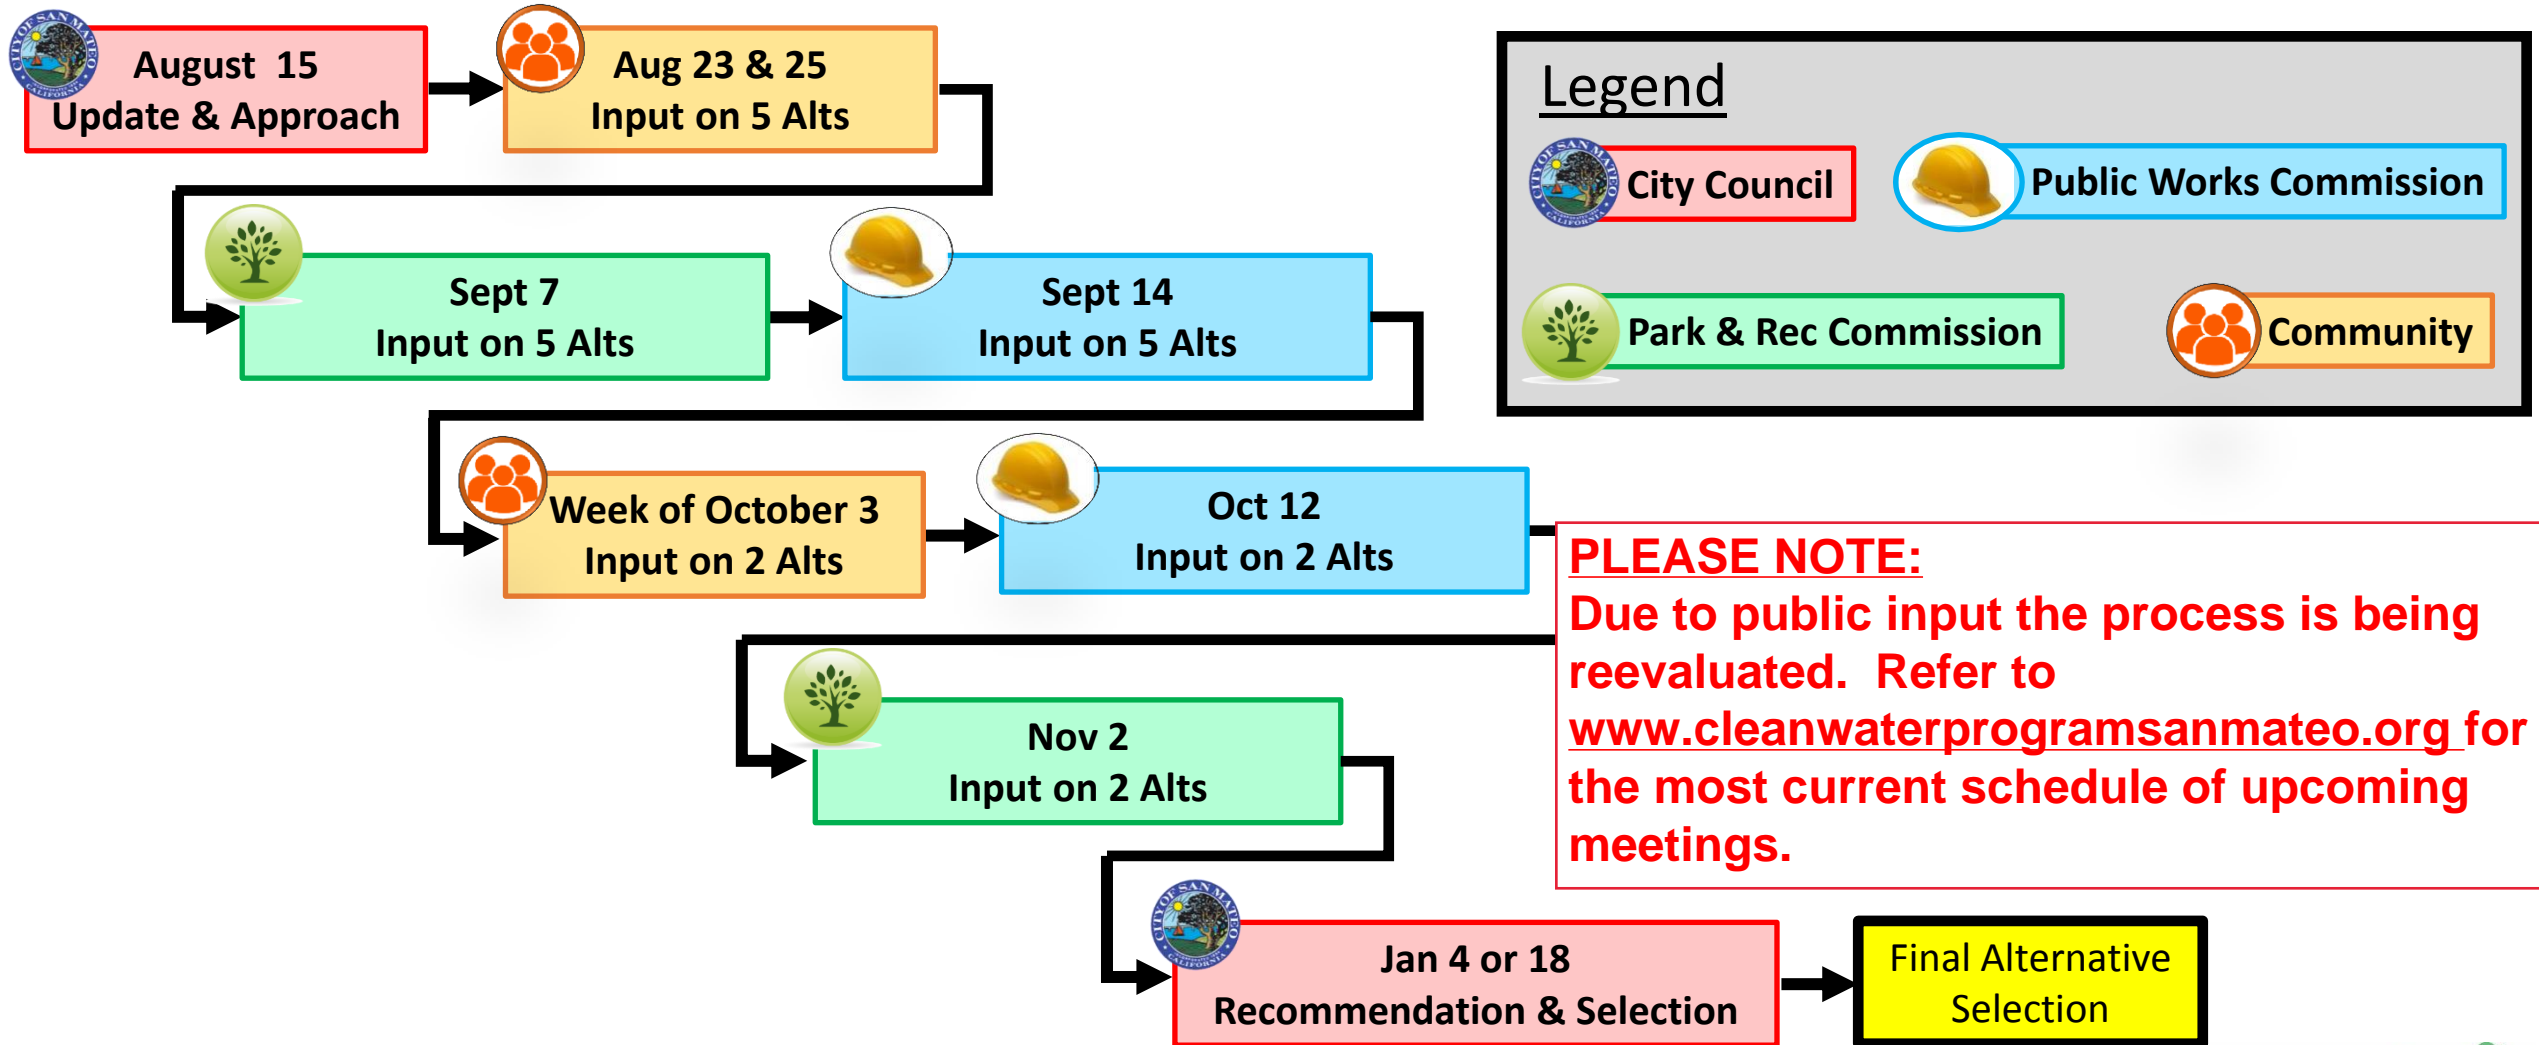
August 15
Update & Approach

Aug 23 & 25
Input on 5 Alts

Sept 7
Input on 5 Alts

Sept 14
Input on 5 Alts

Week of October 3
Input on 2 Alts

Oct 12
Input on 2 Alts

Nov 2
Input on 2 Alts

Jan 4 or 18
Recommendation & Selection

Final Alternative Selection

Legend

City Council

Public Works Commission

Park & Rec Commission

Community

PLEASE NOTE:
Due to public input the process is being reevaluated. Refer to www.cleanwaterprogramsanmateo.org for the most current schedule of upcoming meetings.

CITY OF SAN MATEO CALIFORNIA